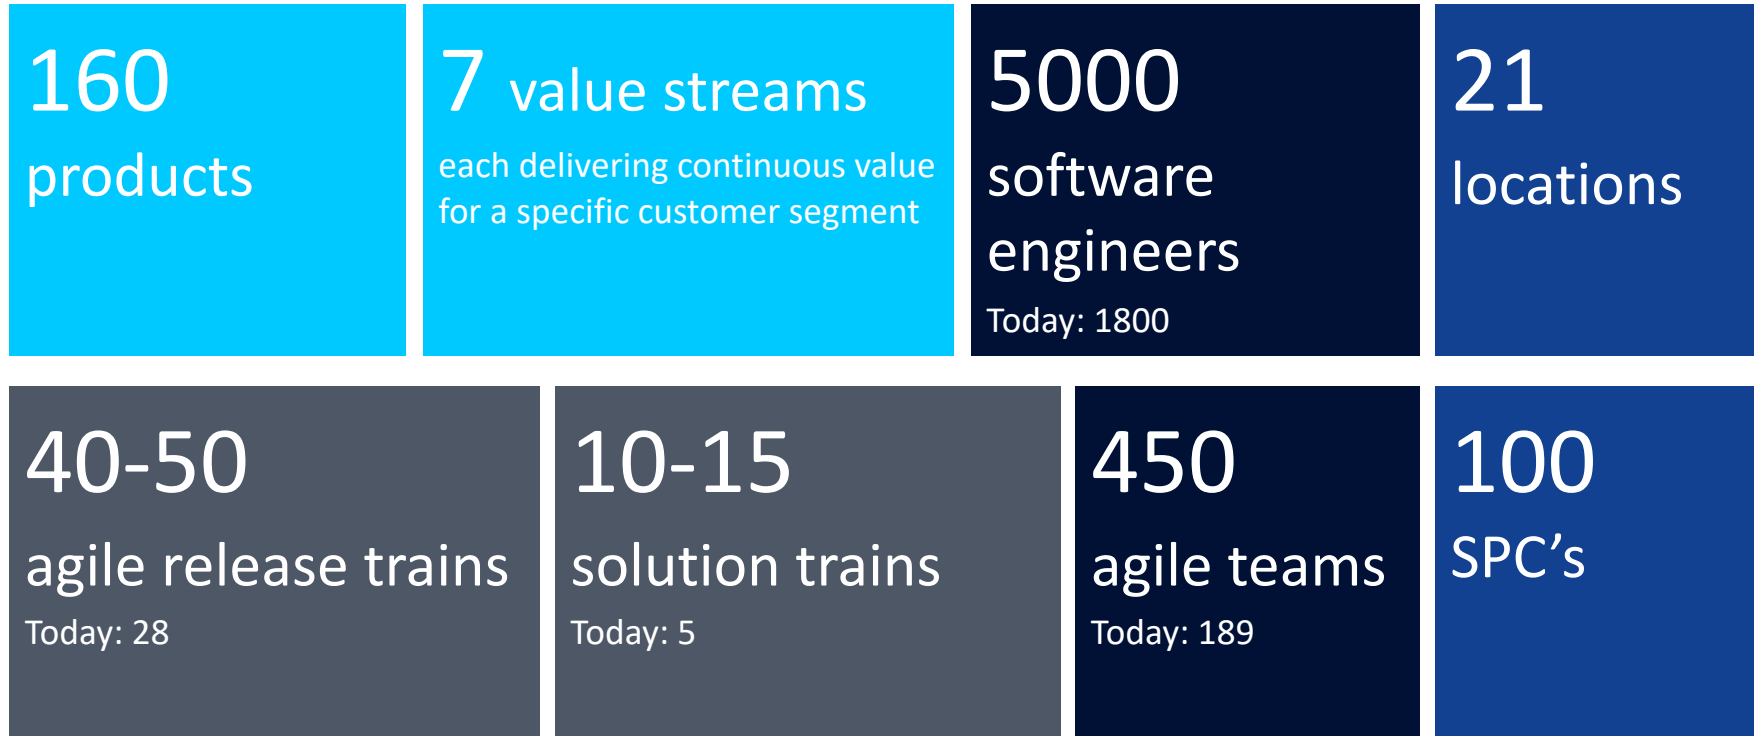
160
products

7 value streams
each delivering continuous value for a specific customer segment

5000
software engineers
Today: 1800

21
locations

40-50
agile release trains
Today: 28

10-15
solution trains
Today: 5

450
agile teams
Today: 189

100
SPC’s